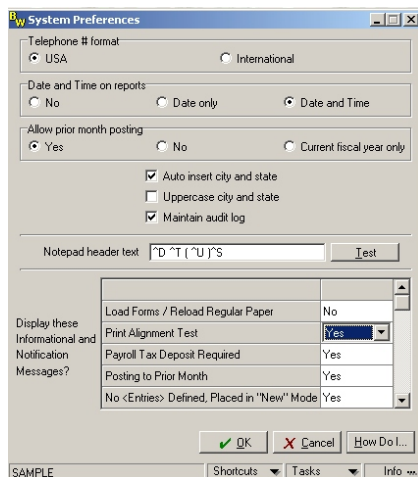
System Preferences

Telephone # format
USA
International

Date and Time on reports
No
Date only
Date and Time

Allow prior month posting
Yes
No
Current fiscal year only

Auto insert city and state
Uppercase city and state
Maintain audit log

Notepad header text ^D ^T ( ^U )^S
Test

Display these Informational and Notification Messages?

| | |
|---|---|
| Load Forms / Reload Regular Paper | No |
| Print Alignment Test | Yes |
| Payroll Tax Deposit Required | Yes |
| Posting to Prior Month | Yes |
| No <Entries> Defined, Placed in "New" Mode | Yes |

OK
Cancel
How Do I...

SAMPLE
Shortcuts
Tasks
Info